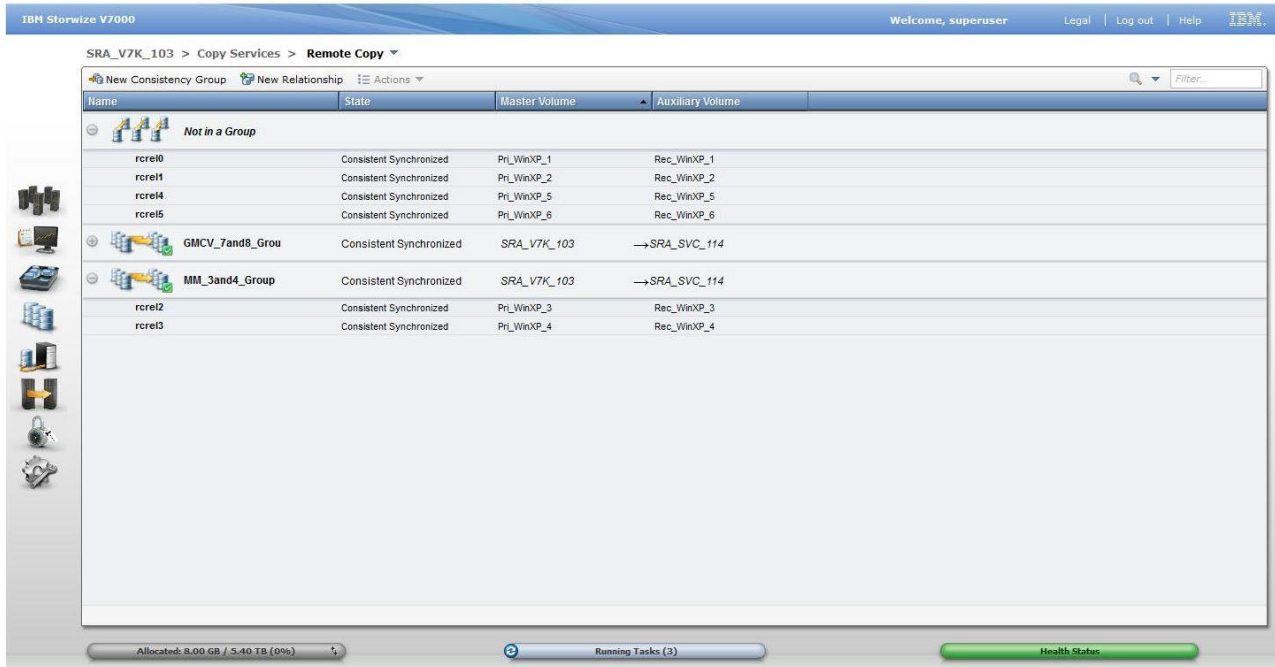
IBM Storwize V7000

Welcome, superuser Legal | Log out | Help IBM.

SRA_V7K_103 > Copy Services > Remote Copy

New Consistency Group New Relationship Actions

Filter...

| Name | State | Master Volume | Auxiliary Volume |
|---|---|---|---|
| Not in a Group | | | |
| rcrel0 | Consistent Synchronized | Pri_WinXP_1 | Rec_WinXP_1 |
| rcrel1 | Consistent Synchronized | Pri_WinXP_2 | Rec_WinXP_2 |
| rcrel4 | Consistent Synchronized | Pri_WinXP_5 | Rec_WinXP_5 |
| rcrel5 | Consistent Synchronized | Pri_WinXP_6 | Rec_WinXP_6 |
| GMCV_7and8_Grou | Consistent Synchronized | SRA_V7K_103 | →SRA_SVC_114 |
| MM_3and4_Group | Consistent Synchronized | SRA_V7K_103 | →SRA_SVC_114 |
| rcrel2 | Consistent Synchronized | Pri_WinXP_3 | Rec_WinXP_3 |
| rcrel3 | Consistent Synchronized | Pri_WinXP_4 | Rec_WinXP_4 |

Allocated: 8.00 GB / 5.40 TB (0%)

Running Tasks (3)

Health Status